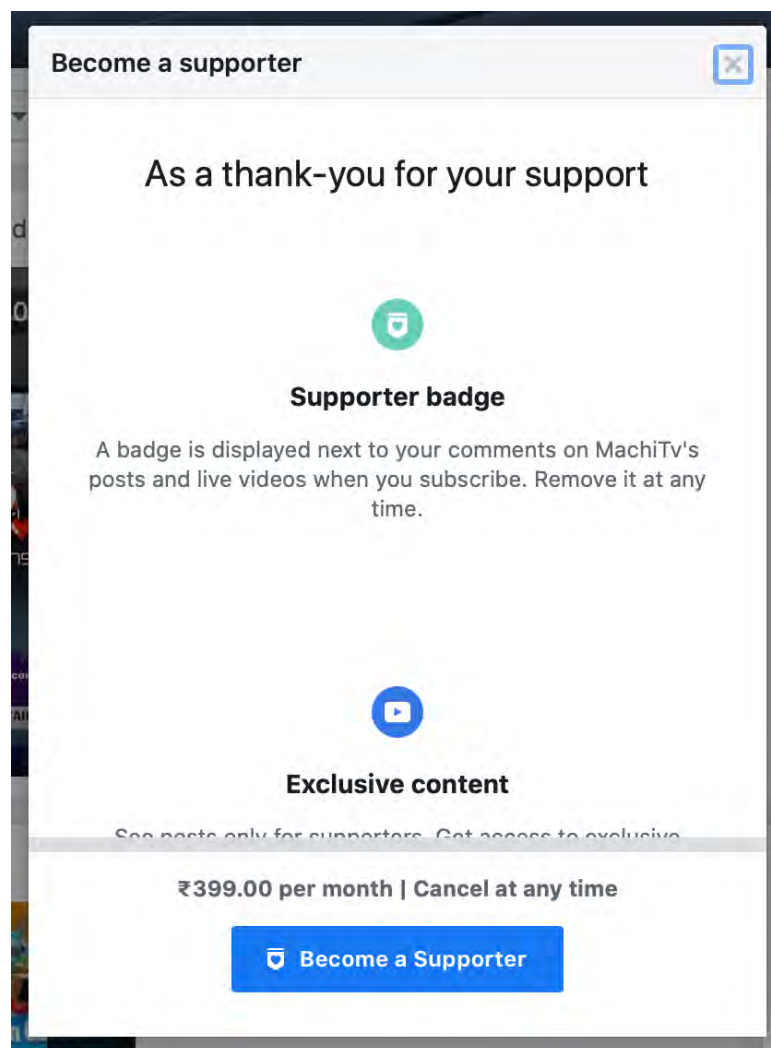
Become a supporter

As a thank-you for your support

Supporter badge

A badge is displayed next to your comments on MachiTv's posts and live videos when you subscribe. Remove it at any time.

Exclusive content

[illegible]

₹399.00 per month | Cancel at any time

Become a Supporter